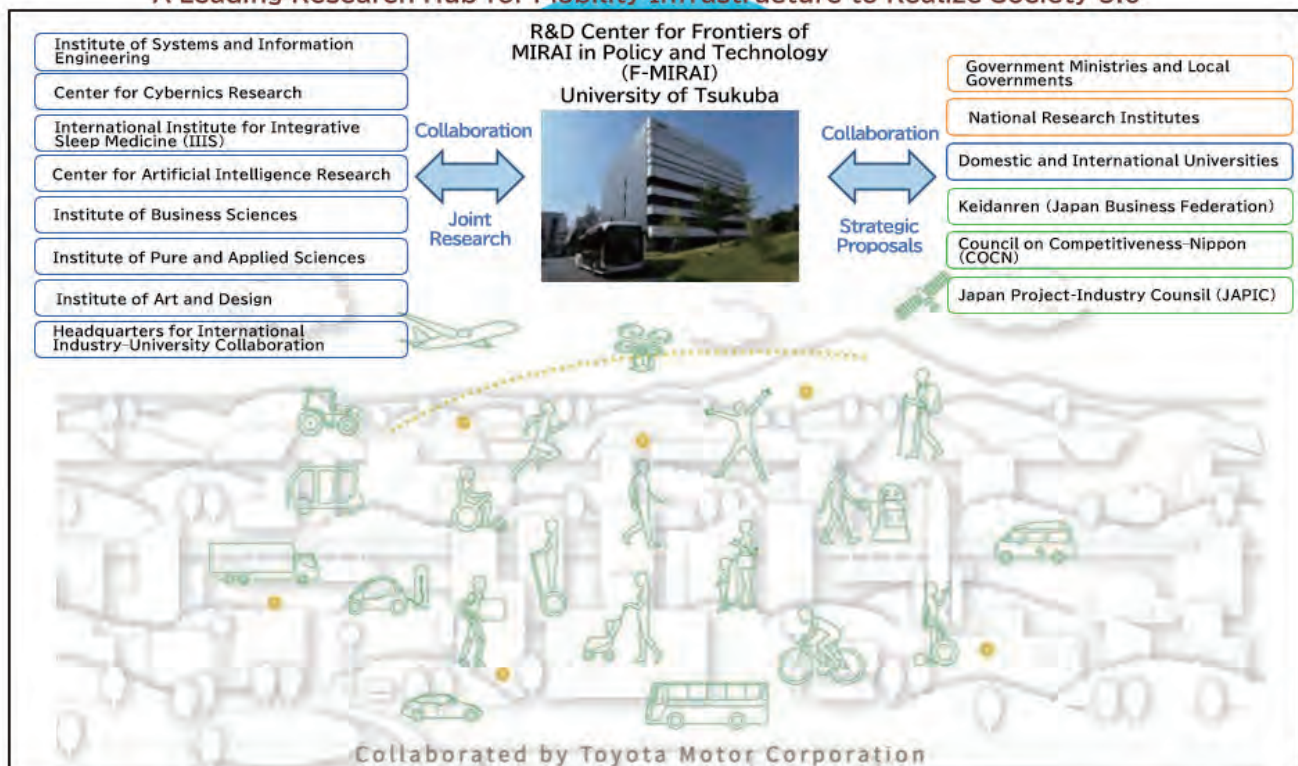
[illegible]

R&D Center for Frontiers of MIRAI in Policy and Technology (F-MIRAI) University of Tsukuba

Institute of Systems and Information Engineering

Center for Cybernics Research

International Institute for Integrative Sleep Medicine (IIIS)

Center for Artificial Intelligence Research

Institute of Business Sciences

Institute of Pure and Applied Sciences

Institute of Art and Design

Headquarters for International Industry-University Collaboration

Collaboration

Joint Research

Collaboration

Strategic Proposals

Government Ministries and Local Governments

National Research Institutes

Domestic and International Universities

Keidanren (Japan Business Federation)

Council on Competitiveness-Nippon (COCN)

Japan Project-Industry Counsil (JAPIC)

Collaborated by Toyota Motor Corporation